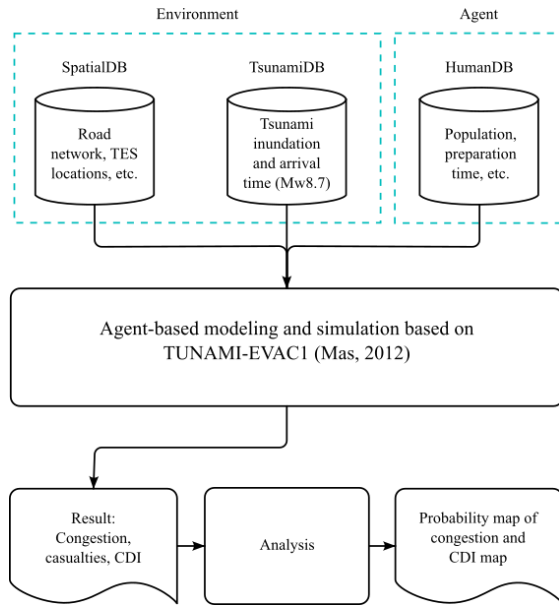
Environment

Agent

SpatialDB

TsunamiDB

HumanDB

Road network, TES locations, etc.

Tsunami inundation and arrival time (Mw8.7)

Population, preparation time, etc.

Agent-based modeling and simulation based on TUNAMI-EVAC1 (Mas, 2012)

Result: Congestion, casualties, CDI

Analysis

Probability map of congestion and CDI map